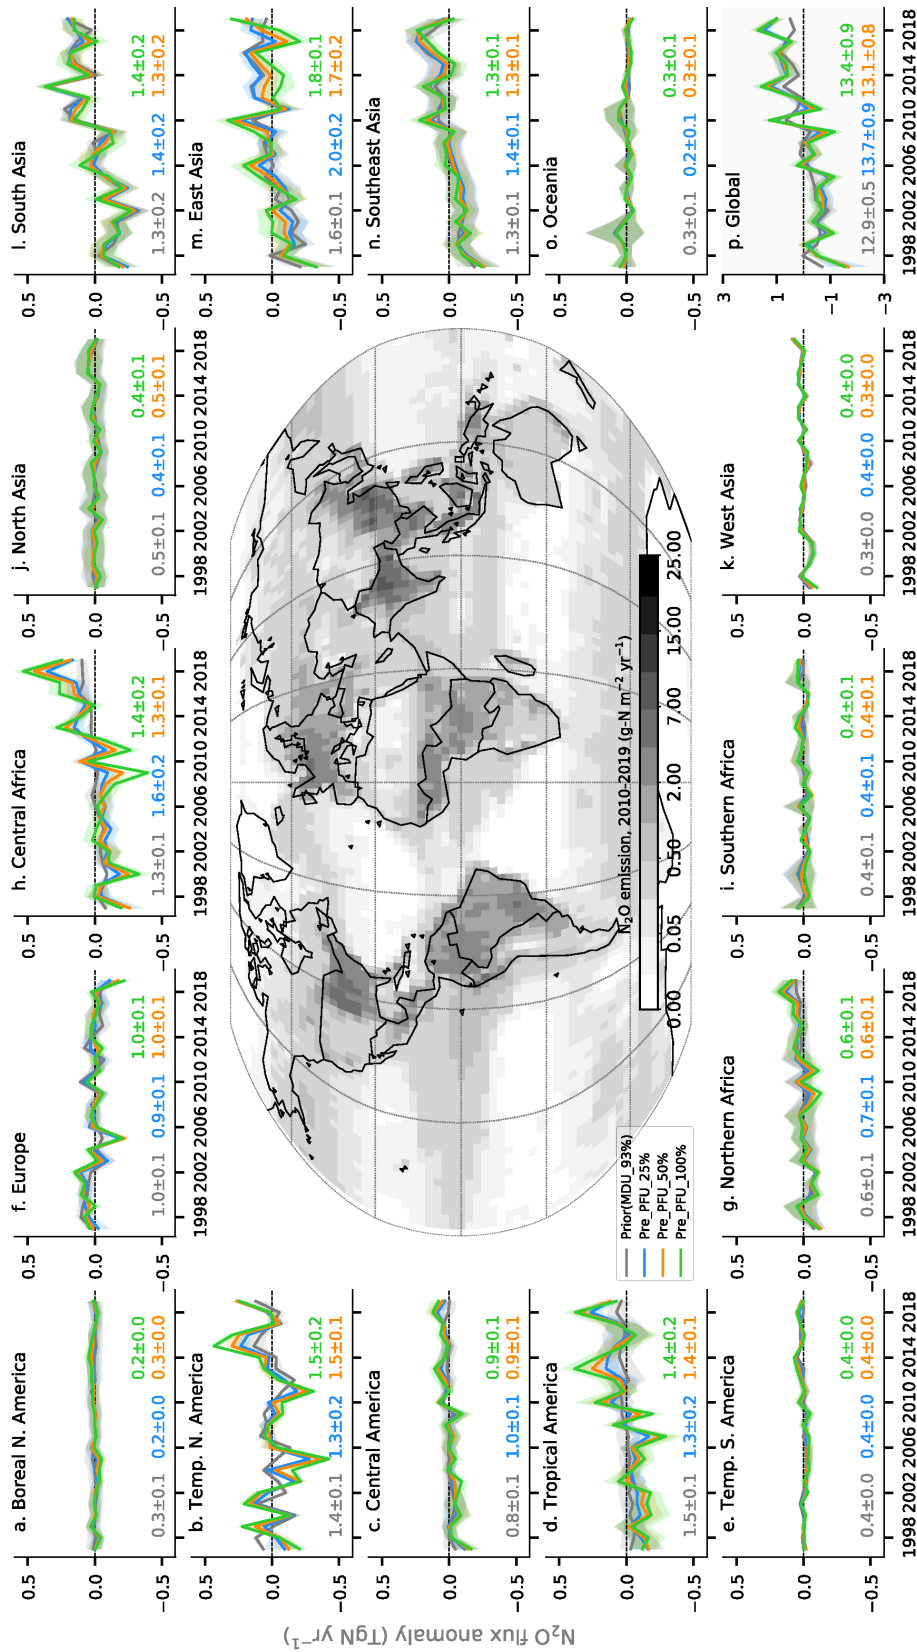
$N_2O$ flux anomaly (TgN $yr^{-1}$)

a. Boreal N. America
0.3±0.1 0.2±0.0 0.3±0.0 0.2±0.0

b. Temp. N. America
1.4±0.1 1.3±0.2 1.5±0.1 1.5±0.2

c. Central America
0.8±0.1 1.0±0.1 0.9±0.1 0.9±0.1

d. Tropical America
1.5±0.1 1.3±0.2 1.4±0.1 1.4±0.2

e. Temp. S. America
0.4±0.0 0.4±0.0 0.4±0.0 0.4±0.0

f. Europe
1.0±0.1 0.9±0.1 1.0±0.1 1.0±0.1

g. Northern Africa
0.6±0.1 0.7±0.1 0.6±0.1 0.6±0.1

h. Central Africa
1.3±0.1 1.6±0.2 1.3±0.1 1.4±0.2

i. Southern Africa
0.4±0.1 0.4±0.1 0.4±0.1 0.4±0.1

j. North Asia
0.5±0.1 0.4±0.1 0.5±0.1 0.4±0.1

k. West Asia
0.3±0.0 0.4±0.0 0.3±0.0 0.4±0.0

l. South Asia
1.3±0.2 1.4±0.2 1.3±0.2 1.4±0.2

m. East Asia
1.6±0.1 2.0±0.2 1.7±0.2 1.8±0.1

n. Southeast Asia
1.3±0.1 1.4±0.1 1.3±0.1 1.3±0.1

o. Oceania
0.3±0.1 0.2±0.1 0.3±0.1 0.3±0.1

p. Global
12.9±0.5 13.7±0.9 13.1±0.8 13.4±0.9

Prior(MDU_93%)
Pre_PFU_25%
Pre_PFU_50%
Pre_PFU_100%

$N_2O$ emission, 2010-2019 (g-N $m^{-2}$ $yr^{-1}$)
0.00 0.05 0.50 2.00 7.00 15.00 25.00

0.5 0.0 −0.5
3 1 −1 −3
1998 2002 2006 2010 2014 2018